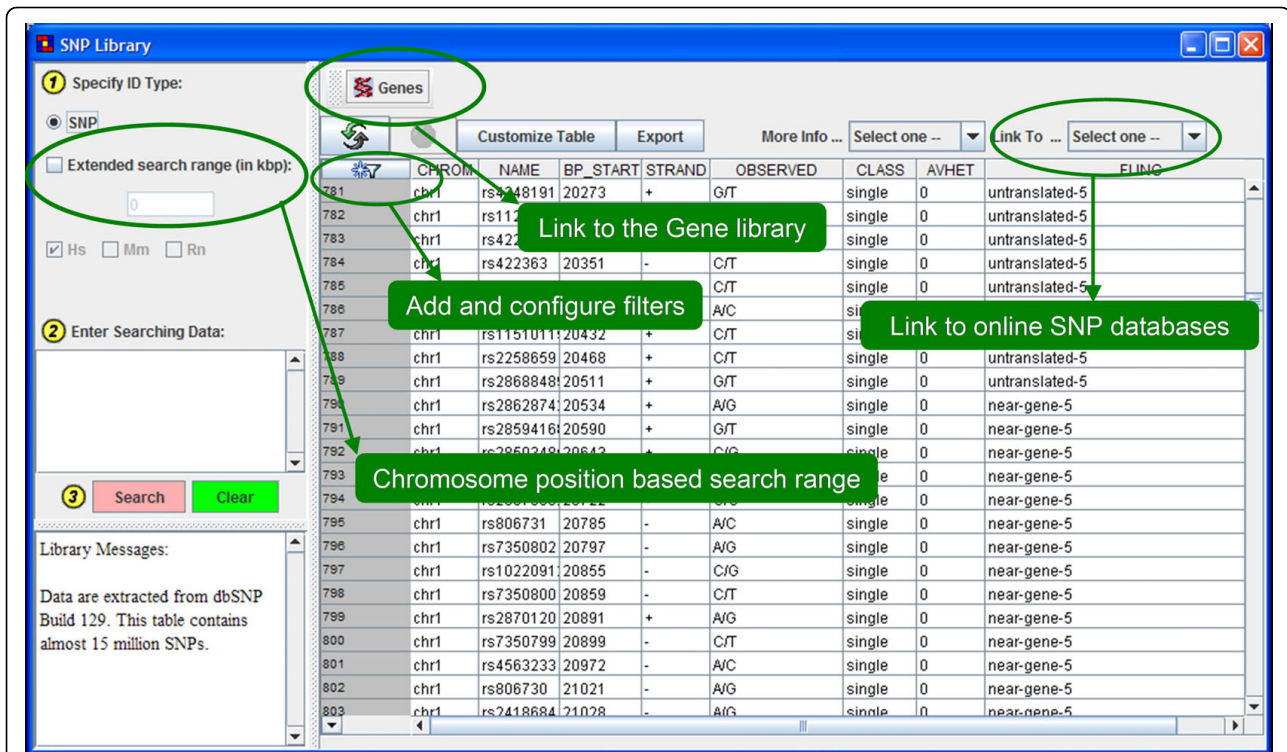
SNP Library

1 Specify ID Type:

SNP

Extended search range (in kbp):

0

Hs Mm Rn

2 Enter Searching Data:

3 Search Clear

Library Messages:

Data are extracted from dbSNP Build 129. This table contains almost 15 million SNPs.

Genes

Customize Table Export More Info ... Select one -- Link To ... Select one --

| | CHROM | NAME | BP_START | STRAND | OBSERVED | CLASS | AVHET | FUNC |
|---|---|---|---|---|---|---|---|---|
| 781 | chr1 | rs4248191 | 20273 | + | G/T | single | 0 | untranslated-5 |
| 782 | chr1 | rs112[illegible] | | | | single | 0 | untranslated-5 |
| 783 | chr1 | rs422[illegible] | | | | single | 0 | untranslated-5 |
| 784 | chr1 | rs422363 | 20351 | - | C/T | single | 0 | untranslated-5 |
| 785 | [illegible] | | | | C/T | single | 0 | untranslated-5 |
| 786 | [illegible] | | | | A/C | si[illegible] | | |
| 787 | chr1 | rs1151011 | 20432 | + | C/T | si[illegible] | | |
| 788 | chr1 | rs2258659 | 20468 | + | C/T | single | 0 | untranslated-5 |
| 789 | chr1 | rs2868848 | 20511 | + | G/T | single | 0 | untranslated-5 |
| 790 | chr1 | rs2862874 | 20534 | + | A/G | single | 0 | near-gene-5 |
| 791 | chr1 | rs2859416 | 20590 | + | G/T | single | 0 | near-gene-5 |
| 792 | chr1 | rs2859348 | 20643 | + | C/G | single | 0 | near-gene-5 |
| 793 | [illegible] | | | | | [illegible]e | 0 | near-gene-5 |
| 794 | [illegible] | | | | | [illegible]e | 0 | near-gene-5 |
| 795 | chr1 | rs806731 | 20785 | - | A/C | single | 0 | near-gene-5 |
| 796 | chr1 | rs7350802 | 20797 | - | A/G | single | 0 | near-gene-5 |
| 797 | chr1 | rs1022091 | 20855 | - | C/G | single | 0 | near-gene-5 |
| 798 | chr1 | rs7350800 | 20859 | - | C/T | single | 0 | near-gene-5 |
| 799 | chr1 | rs2870120 | 20891 | + | A/G | single | 0 | near-gene-5 |
| 800 | chr1 | rs7350799 | 20899 | - | C/T | single | 0 | near-gene-5 |
| 801 | chr1 | rs4563233 | 20972 | - | A/C | single | 0 | near-gene-5 |
| 802 | chr1 | rs806730 | 21021 | - | A/G | single | 0 | near-gene-5 |
| 803 | chr1 | rs2418684 | 21028 | - | A/G | single | 0 | near-gene-5 |

Link to the Gene library

Add and configure filters

Link to online SNP databases

Chromosome position based search range